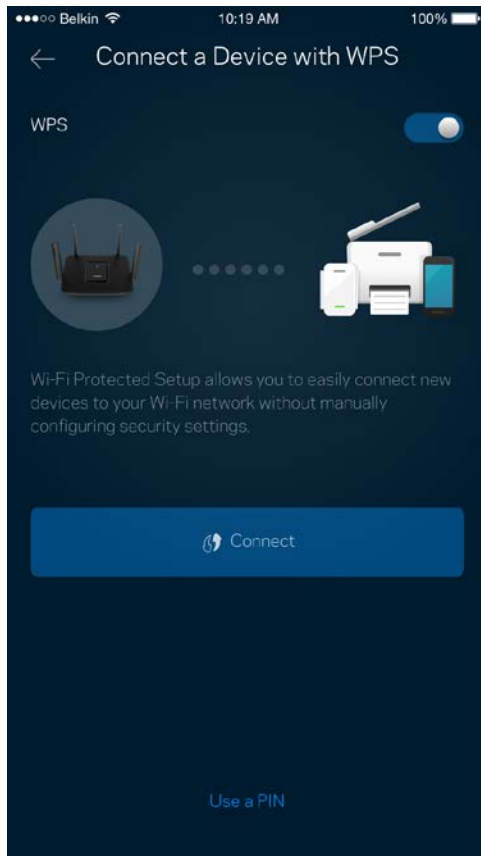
●●●○○ Belkin 10:19 AM 100%

Connect a Device with WPS

WPS

Wi-Fi Protected Setup allows you to easily connect new devices to your Wi-Fi network without manually configuring security settings.

Connect

Use a PIN